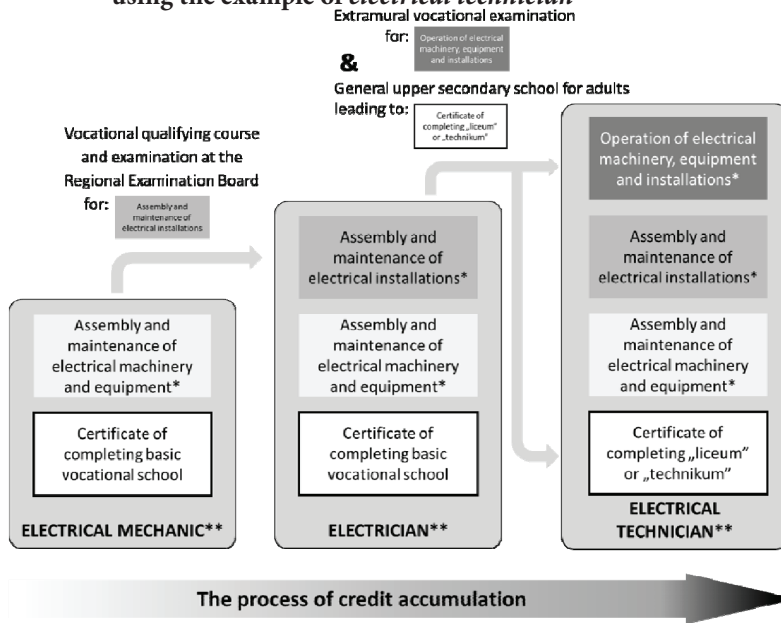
using the example of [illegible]

Extramural vocational examination for: Operation of electrical machinery, equipment and installations

&

General upper secondary school for adults leading to: Certificate of completing „liceum" or „technikum"

Vocational qualifying course and examination at the Regional Examination Board for: Assembly and maintenance of electrical installations

Assembly and maintenance of electrical machinery and equipment*

Certificate of completing basic vocational school

ELECTRICAL MECHANIC**

Assembly and maintenance of electrical installations*

Assembly and maintenance of electrical machinery and equipment*

Certificate of completing basic vocational school

ELECTRICIAN**

Operation of electrical machinery, equipment and installations*

Assembly and maintenance of electrical installations*

Assembly and maintenance of electrical machinery and equipment*

Certificate of completing „liceum" or „technikum"

ELECTRICAL TECHNICIAN**

The process of credit accumulation